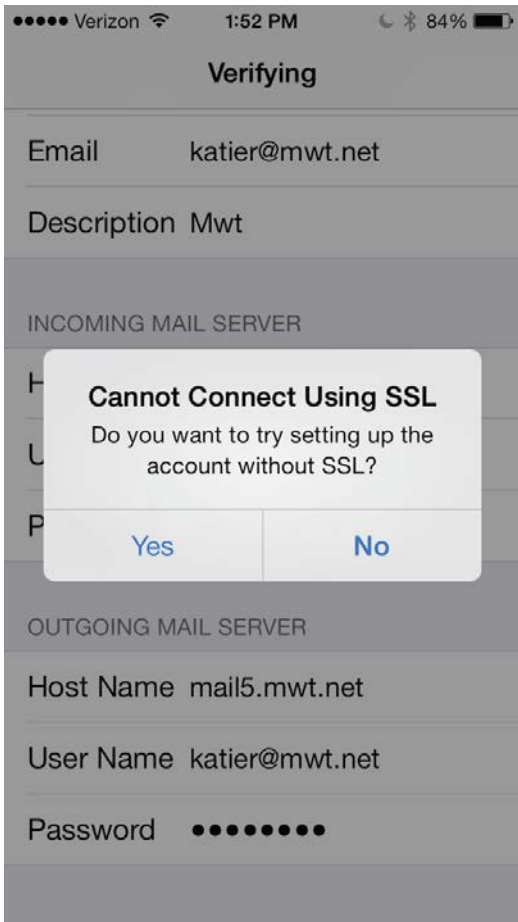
●●●●● Verizon 1:52 PM 84%

Verifying

Email katier@mwt.net

Description Mwt

INCOMING MAIL SERVER

H

U

P

Cannot Connect Using SSL

Do you want to try setting up the account without SSL?

Yes

No

OUTGOING MAIL SERVER

Host Name mail5.mwt.net

User Name katier@mwt.net

Password ●●●●●●●●